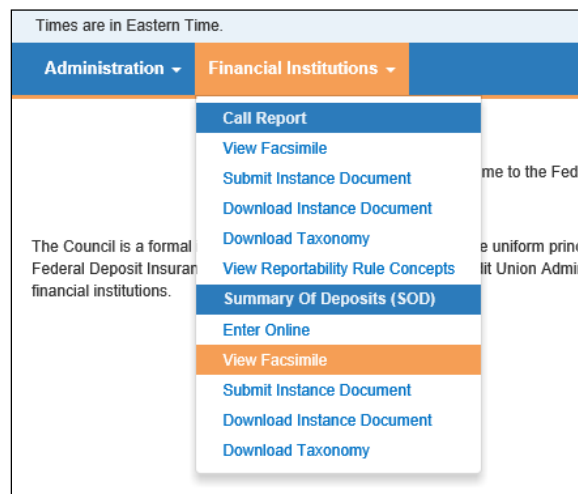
Times are in Eastern Time.

Administration ▾ Financial Institutions ▾

Call Report
View Facsimile
Submit Instance Document
Download Instance Document
Download Taxonomy
View Reportability Rule Concepts
Summary Of Deposits (SOD)
Enter Online
View Facsimile
Submit Instance Document
Download Instance Document
Download Taxonomy

me to the Fed

The Council is a formal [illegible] e uniform prin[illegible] Federal Deposit Insuran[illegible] lit Union Admi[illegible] financial institutions.